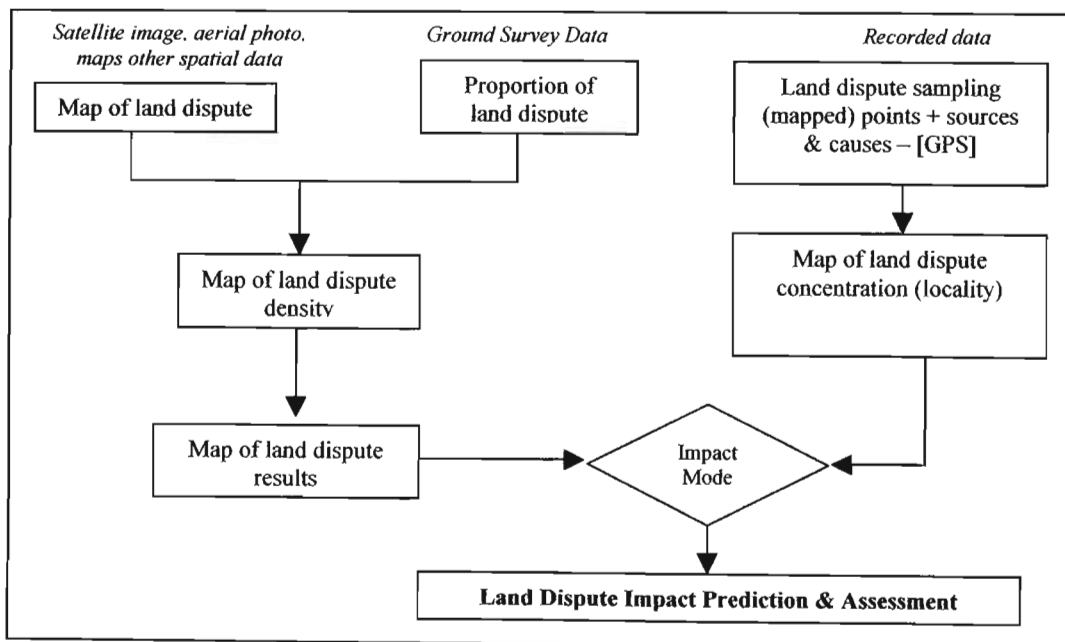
Satellite image, aerial photo, maps other spatial data

Ground Survey Data

Recorded data

Map of land dispute

Proportion of land dispute

Land dispute sampling (mapped) points + sources & causes – [GPS]

Map of land dispute density

Map of land dispute concentration (locality)

Map of land dispute results

Impact Mode

Land Dispute Impact Prediction & Assessment